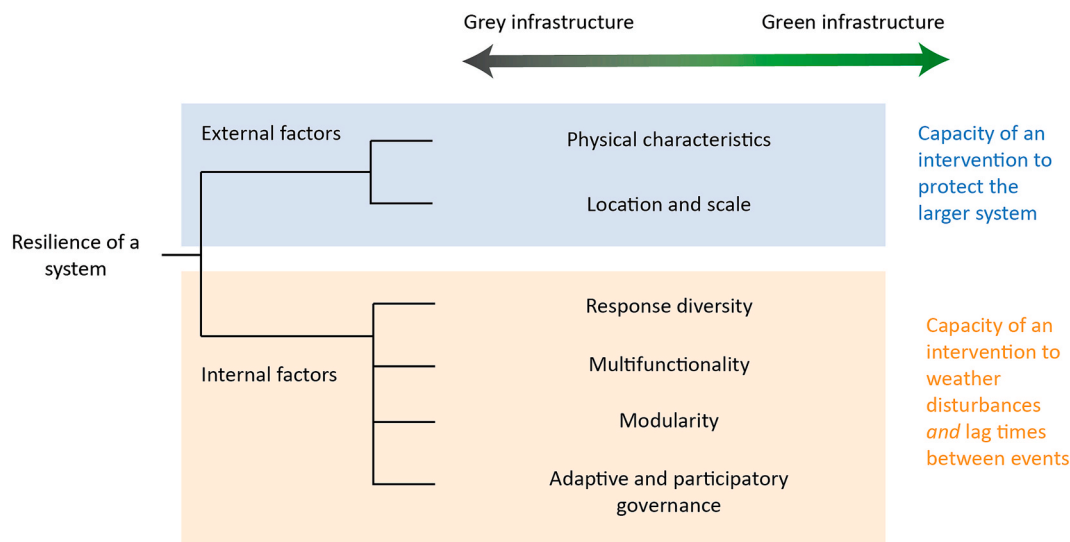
Grey infrastructure

Green infrastructure

Resilience of a system

External factors

Physical characteristics

Location and scale

Capacity of an intervention to protect the larger system

Internal factors

Response diversity

Multifunctionality

Modularity

Adaptive and participatory governance

Capacity of an intervention to weather disturbances *and* lag times between events